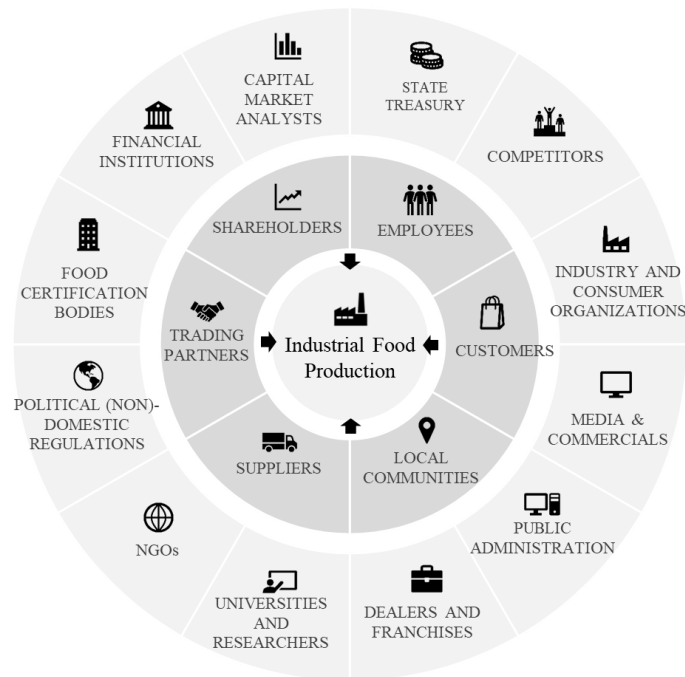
CAPITAL MARKET ANALYSTS

STATE TREASURY

COMPETITORS

INDUSTRY AND CONSUMER ORGANIZATIONS

MEDIA & COMMERCIALS

PUBLIC ADMINISTRATION

DEALERS AND FRANCHISES

UNIVERSITIES AND RESEARCHERS

NGOs

POLITICAL (NON)-DOMESTIC REGULATIONS

FOOD CERTIFICATION BODIES

FINANCIAL INSTITUTIONS

SHAREHOLDERS

EMPLOYEES

CUSTOMERS

LOCAL COMMUNITIES

SUPPLIERS

TRADING PARTNERS

Industrial Food Production